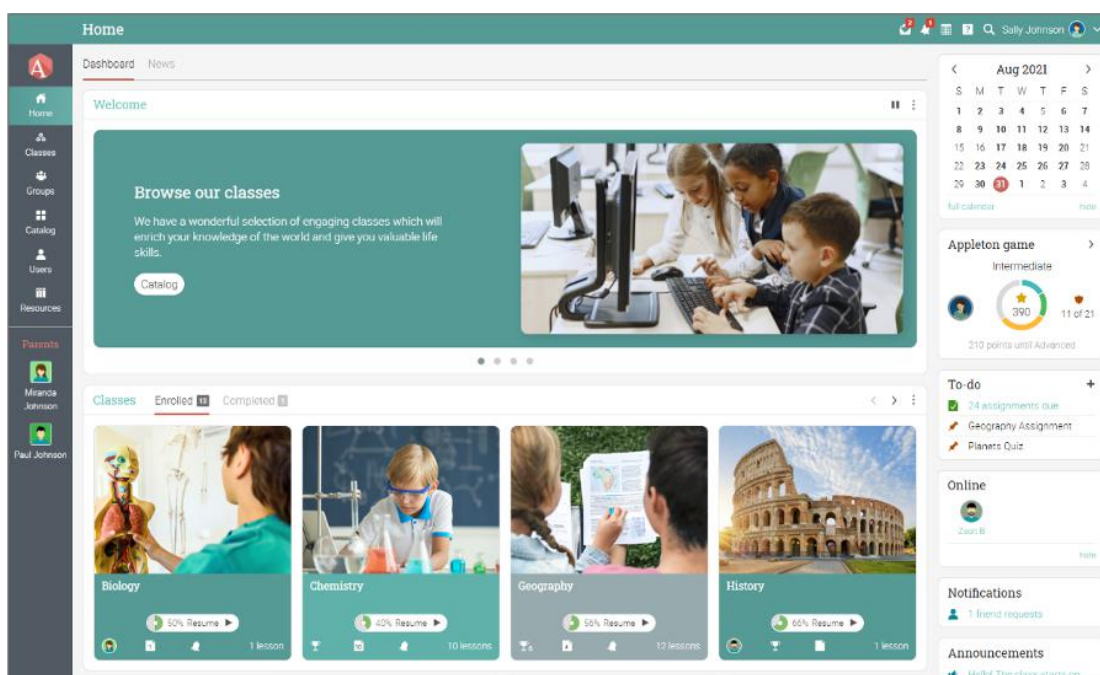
Home

Sally Johnson

Home
Classes
Groups
Catalog
Users
Resources

Parents
Miranda Johnson
Paul Johnson

Dashboard News

Welcome

Browse our classes

We have a wonderful selection of engaging classes which will enrich your knowledge of the world and give you valuable life skills.

Catalog

Classes Enrolled 13 Completed 1

Biology
50% Resume
1 lesson

Chemistry
40% Resume
10 lessons

Geography
56% Resume
12 lessons

History
66% Resume
1 lesson

Aug 2021

| S | M | T | W | T | F | S |
|---|---|---|---|---|---|---|
| 1 | 2 | 3 | 4 | 5 | 6 | 7 |
| 8 | 9 | 10 | 11 | 12 | 13 | 14 |
| 15 | 16 | 17 | 18 | 19 | 20 | 21 |
| 22 | 23 | 24 | 25 | 26 | 27 | 28 |
| 29 | 30 | 31 | 1 | 2 | 3 | 4 |

full calendar more

Appleton game
Intermediate
390
11 of 21
210 points until Advanced

To-do
24 assignments due
Geography Assignment
Planets Quiz

Online
Zaon B
more

Notifications
1 friend requests

Announcements
Hello! The class starts on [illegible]